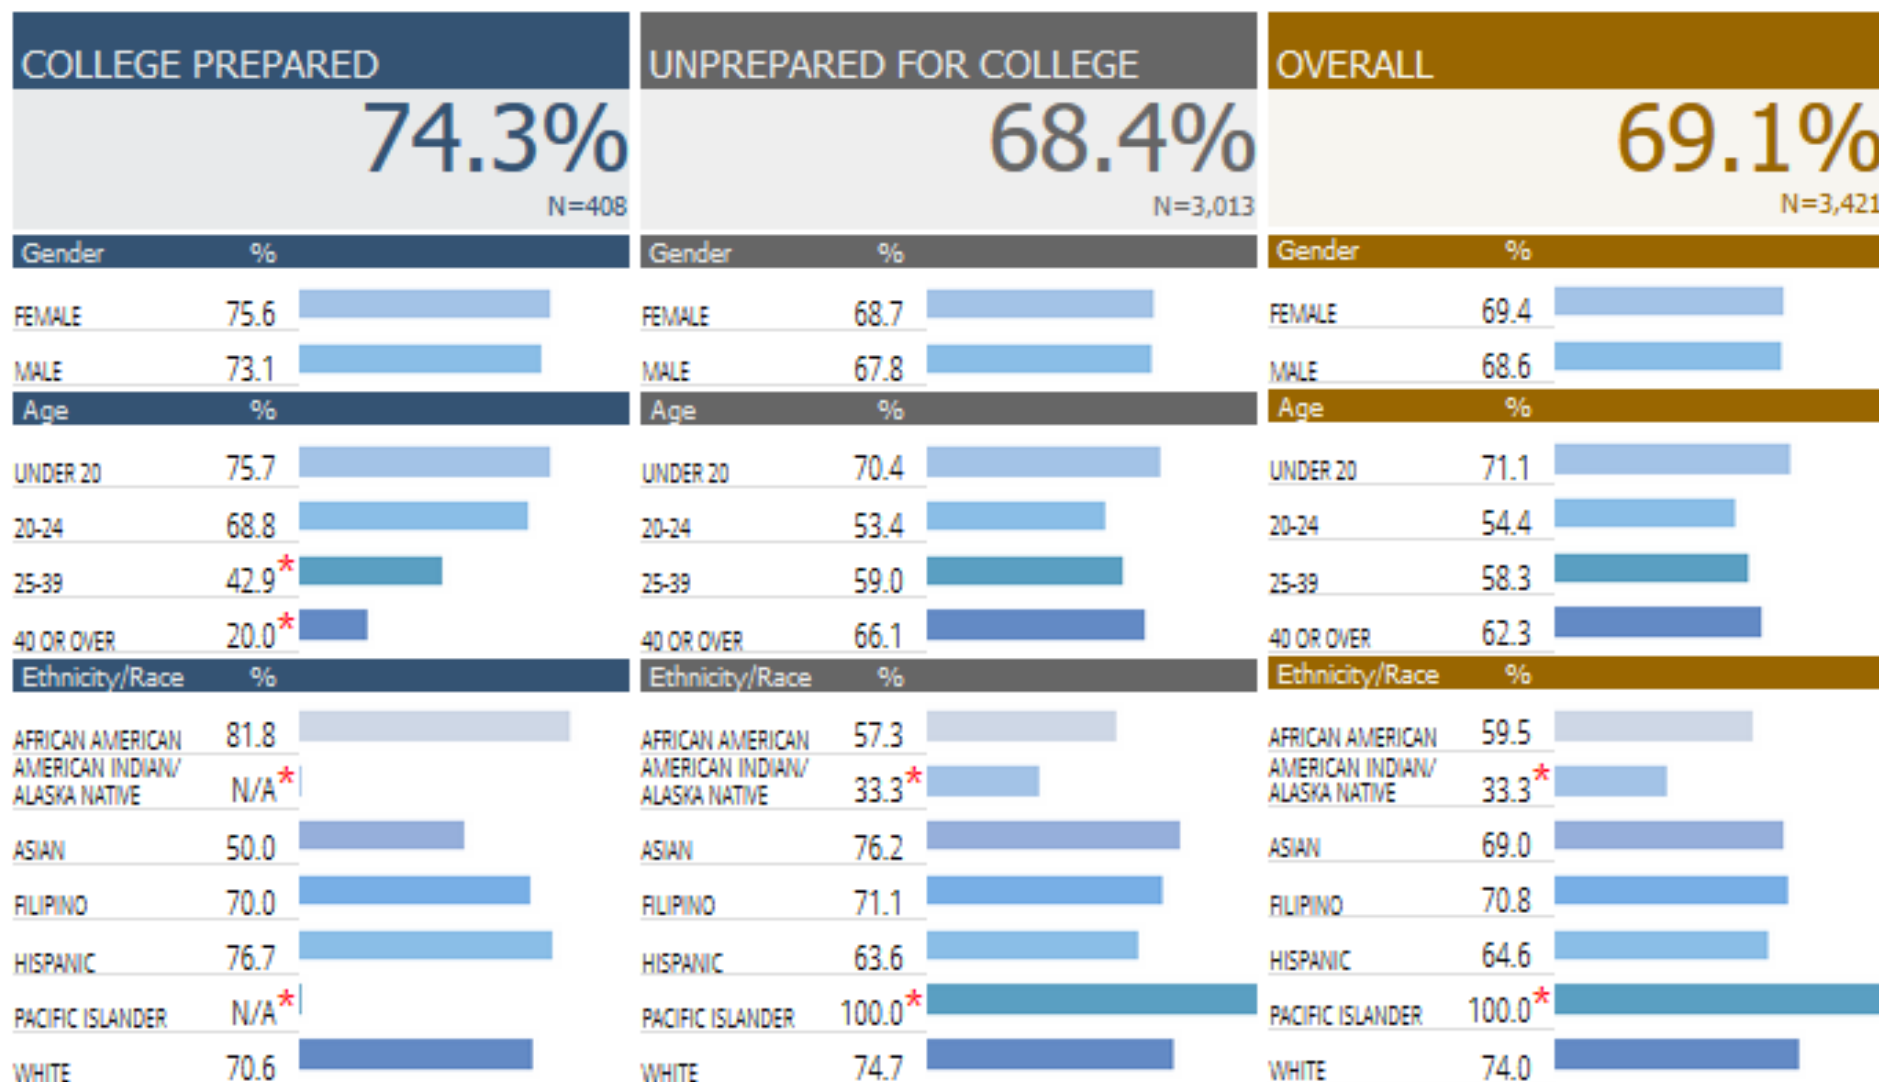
COLLEGE PREPARED

74.3%

N=408

| Gender | % |
|---|---|
| FEMALE | 75.6 |
| MALE | 73.1 |

| Age | % |
|---|---|
| UNDER 20 | 75.7 |
| 20-24 | 68.8 |
| 25-39 | 42.9* |
| 40 OR OVER | 20.0* |

| Ethnicity/Race | % |
|---|---|
| AFRICAN AMERICAN | 81.8 |
| AMERICAN INDIAN/ ALASKA NATIVE | N/A* |
| ASIAN | 50.0 |
| FILIPINO | 70.0 |
| HISPANIC | 76.7 |
| PACIFIC ISLANDER | N/A* |
| WHITE | 70.6 |

UNPREPARED FOR COLLEGE

68.4%

N=3,013

| Gender | % |
|---|---|
| FEMALE | 68.7 |
| MALE | 67.8 |

| Age | % |
|---|---|
| UNDER 20 | 70.4 |
| 20-24 | 53.4 |
| 25-39 | 59.0 |
| 40 OR OVER | 66.1 |

| Ethnicity/Race | % |
|---|---|
| AFRICAN AMERICAN | 57.3 |
| AMERICAN INDIAN/ ALASKA NATIVE | 33.3* |
| ASIAN | 76.2 |
| FILIPINO | 71.1 |
| HISPANIC | 63.6 |
| PACIFIC ISLANDER | 100.0* |
| WHITE | 74.7 |

OVERALL

69.1%

N=3,421

| Gender | % |
|---|---|
| FEMALE | 69.4 |
| MALE | 68.6 |

| Age | % |
|---|---|
| UNDER 20 | 71.1 |
| 20-24 | 54.4 |
| 25-39 | 58.3 |
| 40 OR OVER | 62.3 |

| Ethnicity/Race | % |
|---|---|
| AFRICAN AMERICAN | 59.5 |
| AMERICAN INDIAN/ ALASKA NATIVE | 33.3* |
| ASIAN | 69.0 |
| FILIPINO | 70.8 |
| HISPANIC | 64.6 |
| PACIFIC ISLANDER | 100.0* |
| WHITE | 74.0 |